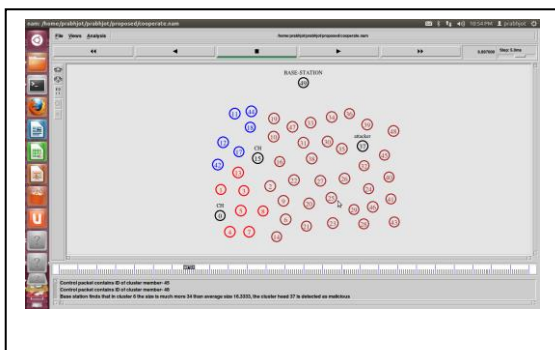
nam: /home/prabhjot/prabhjot/proposed/cooperatic.nam

File Views Analysis

/home/prabhjot/prabhjot/proposed/cooperatic.nam

<< < ■ > >>

BASE-STATION

CH

attacker

CH

Control packet contains ID of cluster member- 40
Control packet contains ID of cluster member- 40
Base station finds that in cluster 6 the size is much more 34 than average size 16.3333, the cluster head 37 is detected as malicious